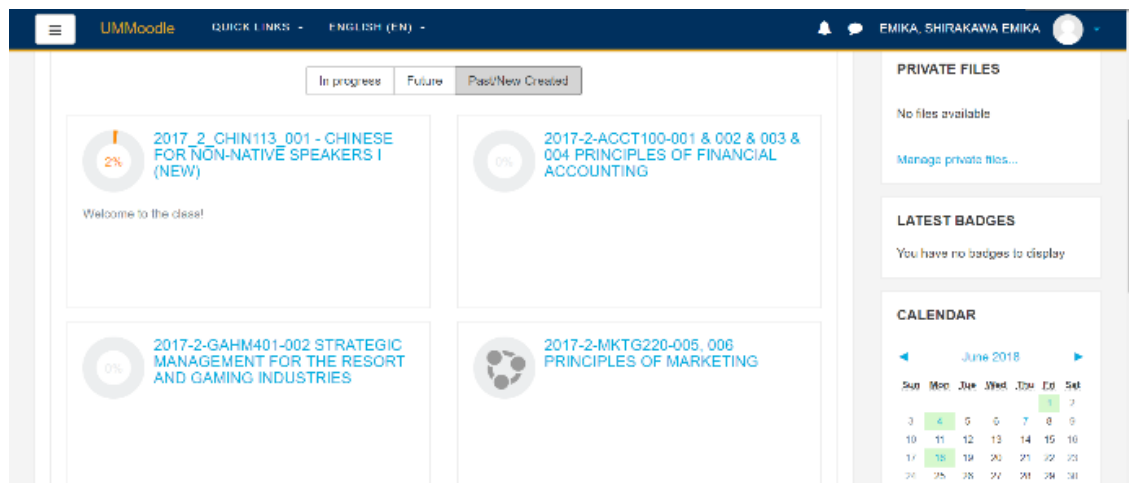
UMMoodle QUICK LINKS ENGLISH (EN) EMIKA, SHIRAKAWA EMIKA

In progress Future Past/New Created

2% 2017_2_CHIN113_001 - CHINESE FOR NON-NATIVE SPEAKERS I (NEW)

Welcome to the class!

0% 2017-2-ACCT100-001 & 002 & 003 & 004 PRINCIPLES OF FINANCIAL ACCOUNTING

0% 2017-2-GAHM401-002 STRATEGIC MANAGEMENT FOR THE RESORT AND GAMING INDUSTRIES

2017-2-MKTG220-005, 006 PRINCIPLES OF MARKETING

PRIVATE FILES

No files available

Manage private files...

LATEST BADGES

You have no badges to display

CALENDAR

June 2018

| Sun | Mon | Tue | Wed | Thu | Fri | Sat |
|---|---|---|---|---|---|---|
| | | | | | 1 | 2 |
| 3 | 4 | 5 | 6 | 7 | 8 | 9 |
| 10 | 11 | 12 | 13 | 14 | 15 | 16 |
| 17 | 18 | 19 | 20 | 21 | 22 | 23 |
| 24 | 25 | 26 | 27 | 28 | 29 | 30 |